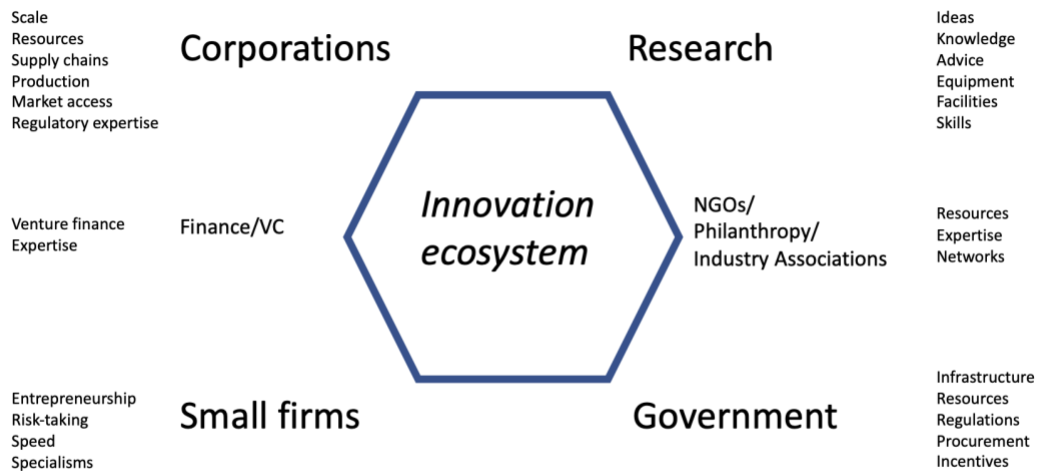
Scale
Resources
Supply chains
Production
Market access
Regulatory expertise

Corporations

Research

Ideas
Knowledge
Advice
Equipment
Facilities
Skills

Venture finance
Expertise

Finance/VC

Innovation ecosystem

NGOs/ Philanthropy/ Industry Associations

Resources
Expertise
Networks

Entrepreneurship
Risk-taking
Speed
Specialisms

Small firms

Government

Infrastructure
Resources
Regulations
Procurement
Incentives